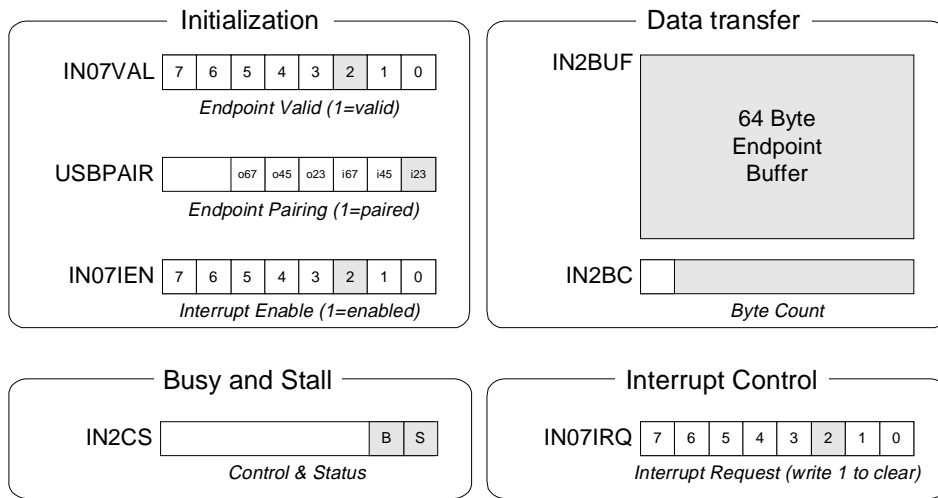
Initialization

| IN07VAL | 7 | 6 | 5 | 4 | 3 | 2 | 1 | 0 |
|---|---|---|---|---|---|---|---|---|

Endpoint Valid (1=valid)

| USBPAIR | | | o67 | o45 | o23 | i67 | i45 | i23 |
|---|---|---|---|---|---|---|---|---|

Endpoint Pairing (1=paired)

| IN07IEN | 7 | 6 | 5 | 4 | 3 | 2 | 1 | 0 |
|---|---|---|---|---|---|---|---|---|

Interrupt Enable (1=enabled)

Data transfer

IN2BUF

64 Byte Endpoint Buffer

IN2BC

Byte Count

Busy and Stall

| IN2CS | | B | S |
|---|---|---|---|

Control & Status

Interrupt Control

| IN07IRQ | 7 | 6 | 5 | 4 | 3 | 2 | 1 | 0 |
|---|---|---|---|---|---|---|---|---|

Interrupt Request (write 1 to clear)